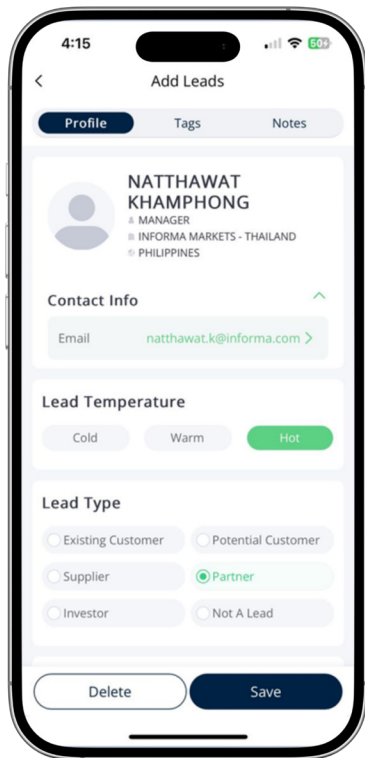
4:15

60

<

Add Leads

Profile

Tags

Notes

NATTHAWAT KHAMPHONG

MANAGER

INFORMA MARKETS - THAILAND

PHILIPPINES

Contact Info

Email

natthawat.k@informa.com >

Lead Temperature

Cold

Warm

Hot

Lead Type

Existing Customer

Potential Customer

Supplier

Partner

Investor

Not A Lead

Delete

Save